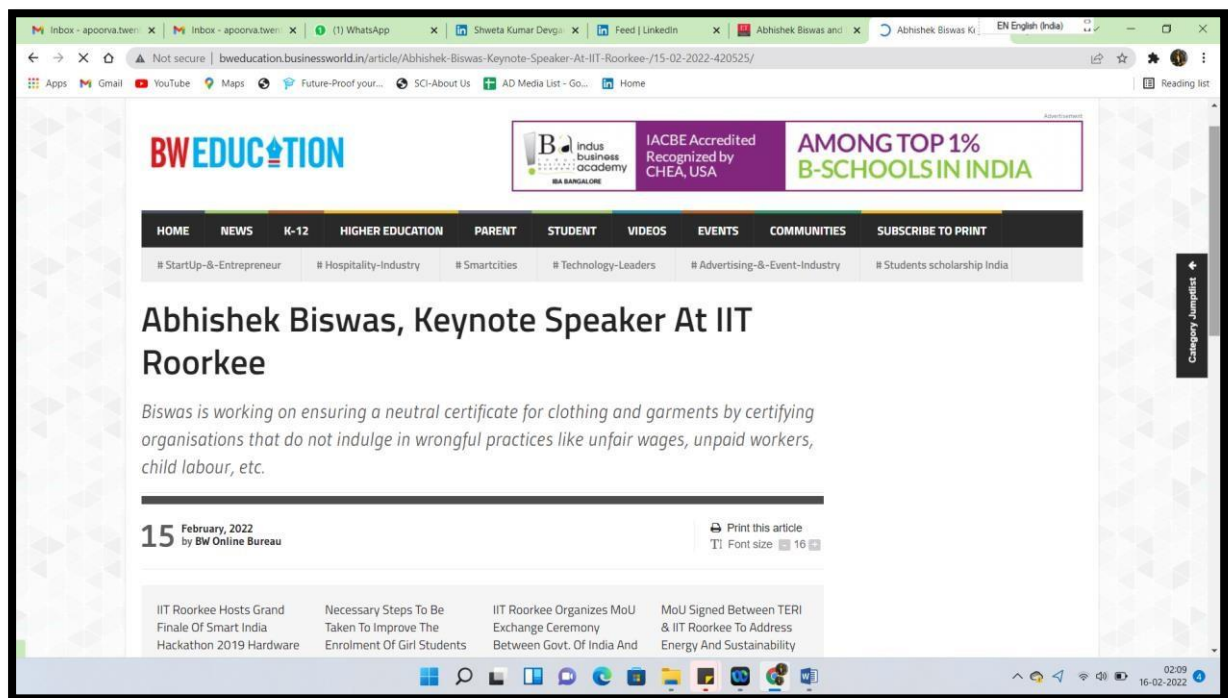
Inbox - apoorva.twen ×
Inbox - apoorva.twen ×
(1) WhatsApp ×
Shweta Kumar Devga ×
Feed | LinkedIn ×
Abhishek Biswas and ×
Abhishek Biswas K
EN English (India)

Not secure | bweducation.businessworld.in/article/Abhishek-Biswas-Keynote-Speaker-At-IIT-Roorkee-/15-02-2022-420525/

Apps Gmail YouTube Maps Future-Proof your... SCI-About Us AD Media List - Go... Home
Reading list

Advertisement

BW EDUCATION

indus business academy IBA BANGALORE
IACBE Accredited Recognized by CHEA, USA
AMONG TOP 1% B-SCHOOLS IN INDIA

HOME NEWS K-12 HIGHER EDUCATION PARENT STUDENT VIDEOS EVENTS COMMUNITIES SUBSCRIBE TO PRINT

# StartUp-&-Entrepreneur # Hospitality-Industry # Smartcities # Technology-Leaders # Advertising-&-Event-Industry # Students scholarship India

Category Jumplist

Abhishek Biswas, Keynote Speaker At IIT Roorkee

Biswas is working on ensuring a neutral certificate for clothing and garments by certifying organisations that do not indulge in wrongful practices like unfair wages, unpaid workers, child labour, etc.

15 February, 2022
by BW Online Bureau

Print this article
TI Font size 16

IIT Roorkee Hosts Grand Finale Of Smart India Hackathon 2019 Hardware

Necessary Steps To Be Taken To Improve The Enrolment Of Girl Students

IIT Roorkee Organizes MoU Exchange Ceremony Between Govt. Of India And

MoU Signed Between TERI & IIT Roorkee To Address Energy And Sustainability

02:09
16-02-2022